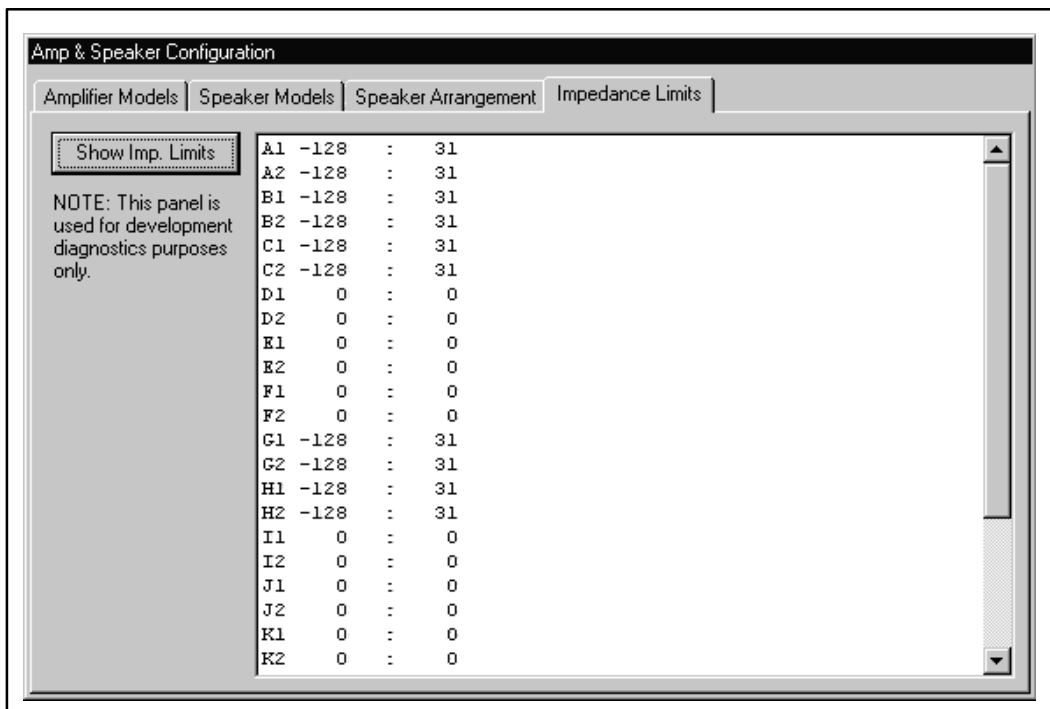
Amp & Speaker Configuration

Amplifier Models | Speaker Models | Speaker Arrangement | Impedance Limits

Show Imp. Limits

NOTE: This panel is used for development diagnostics purposes only.

A1 -128 : 31
A2 -128 : 31
B1 -128 : 31
B2 -128 : 31
C1 -128 : 31
C2 -128 : 31
D1 0 : 0
D2 0 : 0
E1 0 : 0
E2 0 : 0
F1 0 : 0
F2 0 : 0
G1 -128 : 31
G2 -128 : 31
H1 -128 : 31
H2 -128 : 31
I1 0 : 0
I2 0 : 0
J1 0 : 0
J2 0 : 0
K1 0 : 0
K2 0 : 0